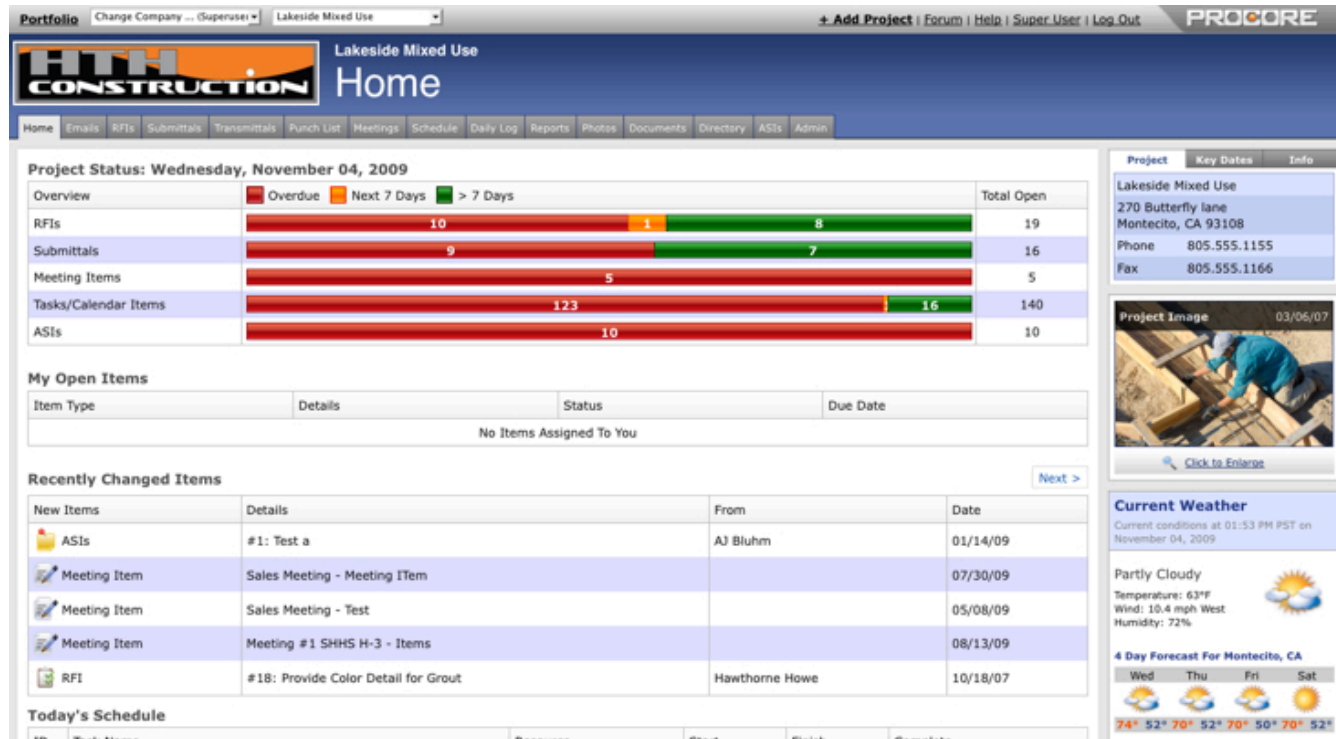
Portfolio Change Company ... (Superuse Lakeside Mixed Use

+ Add Project | Forum | Help | Super User | Log Out PROCORE

HTH CONSTRUCTION

Lakeside Mixed Use
Home

Home Emails RFIs Submittals Transmittals Punch List Meetings Schedule Daily Log Reports Photos Documents Directory ASIs Admin

Project Status: Wednesday, November 04, 2009

| Overview | Overdue Next 7 Days > 7 Days | Total Open |
|---|---|---|
| RFIs | 10 1 8 | 19 |
| Submittals | 9 7 | 16 |
| Meeting Items | 5 | 5 |
| Tasks/Calendar Items | 123 16 | 140 |
| ASIs | 10 | 10 |

My Open Items

| Item Type | Details | Status | Due Date |
|---|---|---|---|
| No Items Assigned To You | | | |

Recently Changed Items

Next >

| New Items | Details | From | Date |
|---|---|---|---|
| ASIs | #1: Test a | AJ Bluhm | 01/14/09 |
| Meeting Item | Sales Meeting - Meeting ITem | | 07/30/09 |
| Meeting Item | Sales Meeting - Test | | 05/08/09 |
| Meeting Item | Meeting #1 SHHS H-3 - Items | | 08/13/09 |
| RFI | #18: Provide Color Detail for Grout | Hawthorne Howe | 10/18/07 |

Today's Schedule

Project Key Dates Info

Lakeside Mixed Use
270 Butterfly lane
Montecito, CA 93108
Phone 805.555.1155
Fax 805.555.1166

Project Image 03/06/07

Click to Enlarge

Current Weather
Current conditions at 01:53 PM PST on November 04, 2009

Partly Cloudy
Temperature: 63°F
Wind: 10.4 mph West
Humidity: 72%

4 Day Forecast For Montecito, CA

| Wed | Thu | Fri | Sat |
|---|---|---|---|
| 74° 52° | 70° 52° | 70° 50° | 70° 52° |